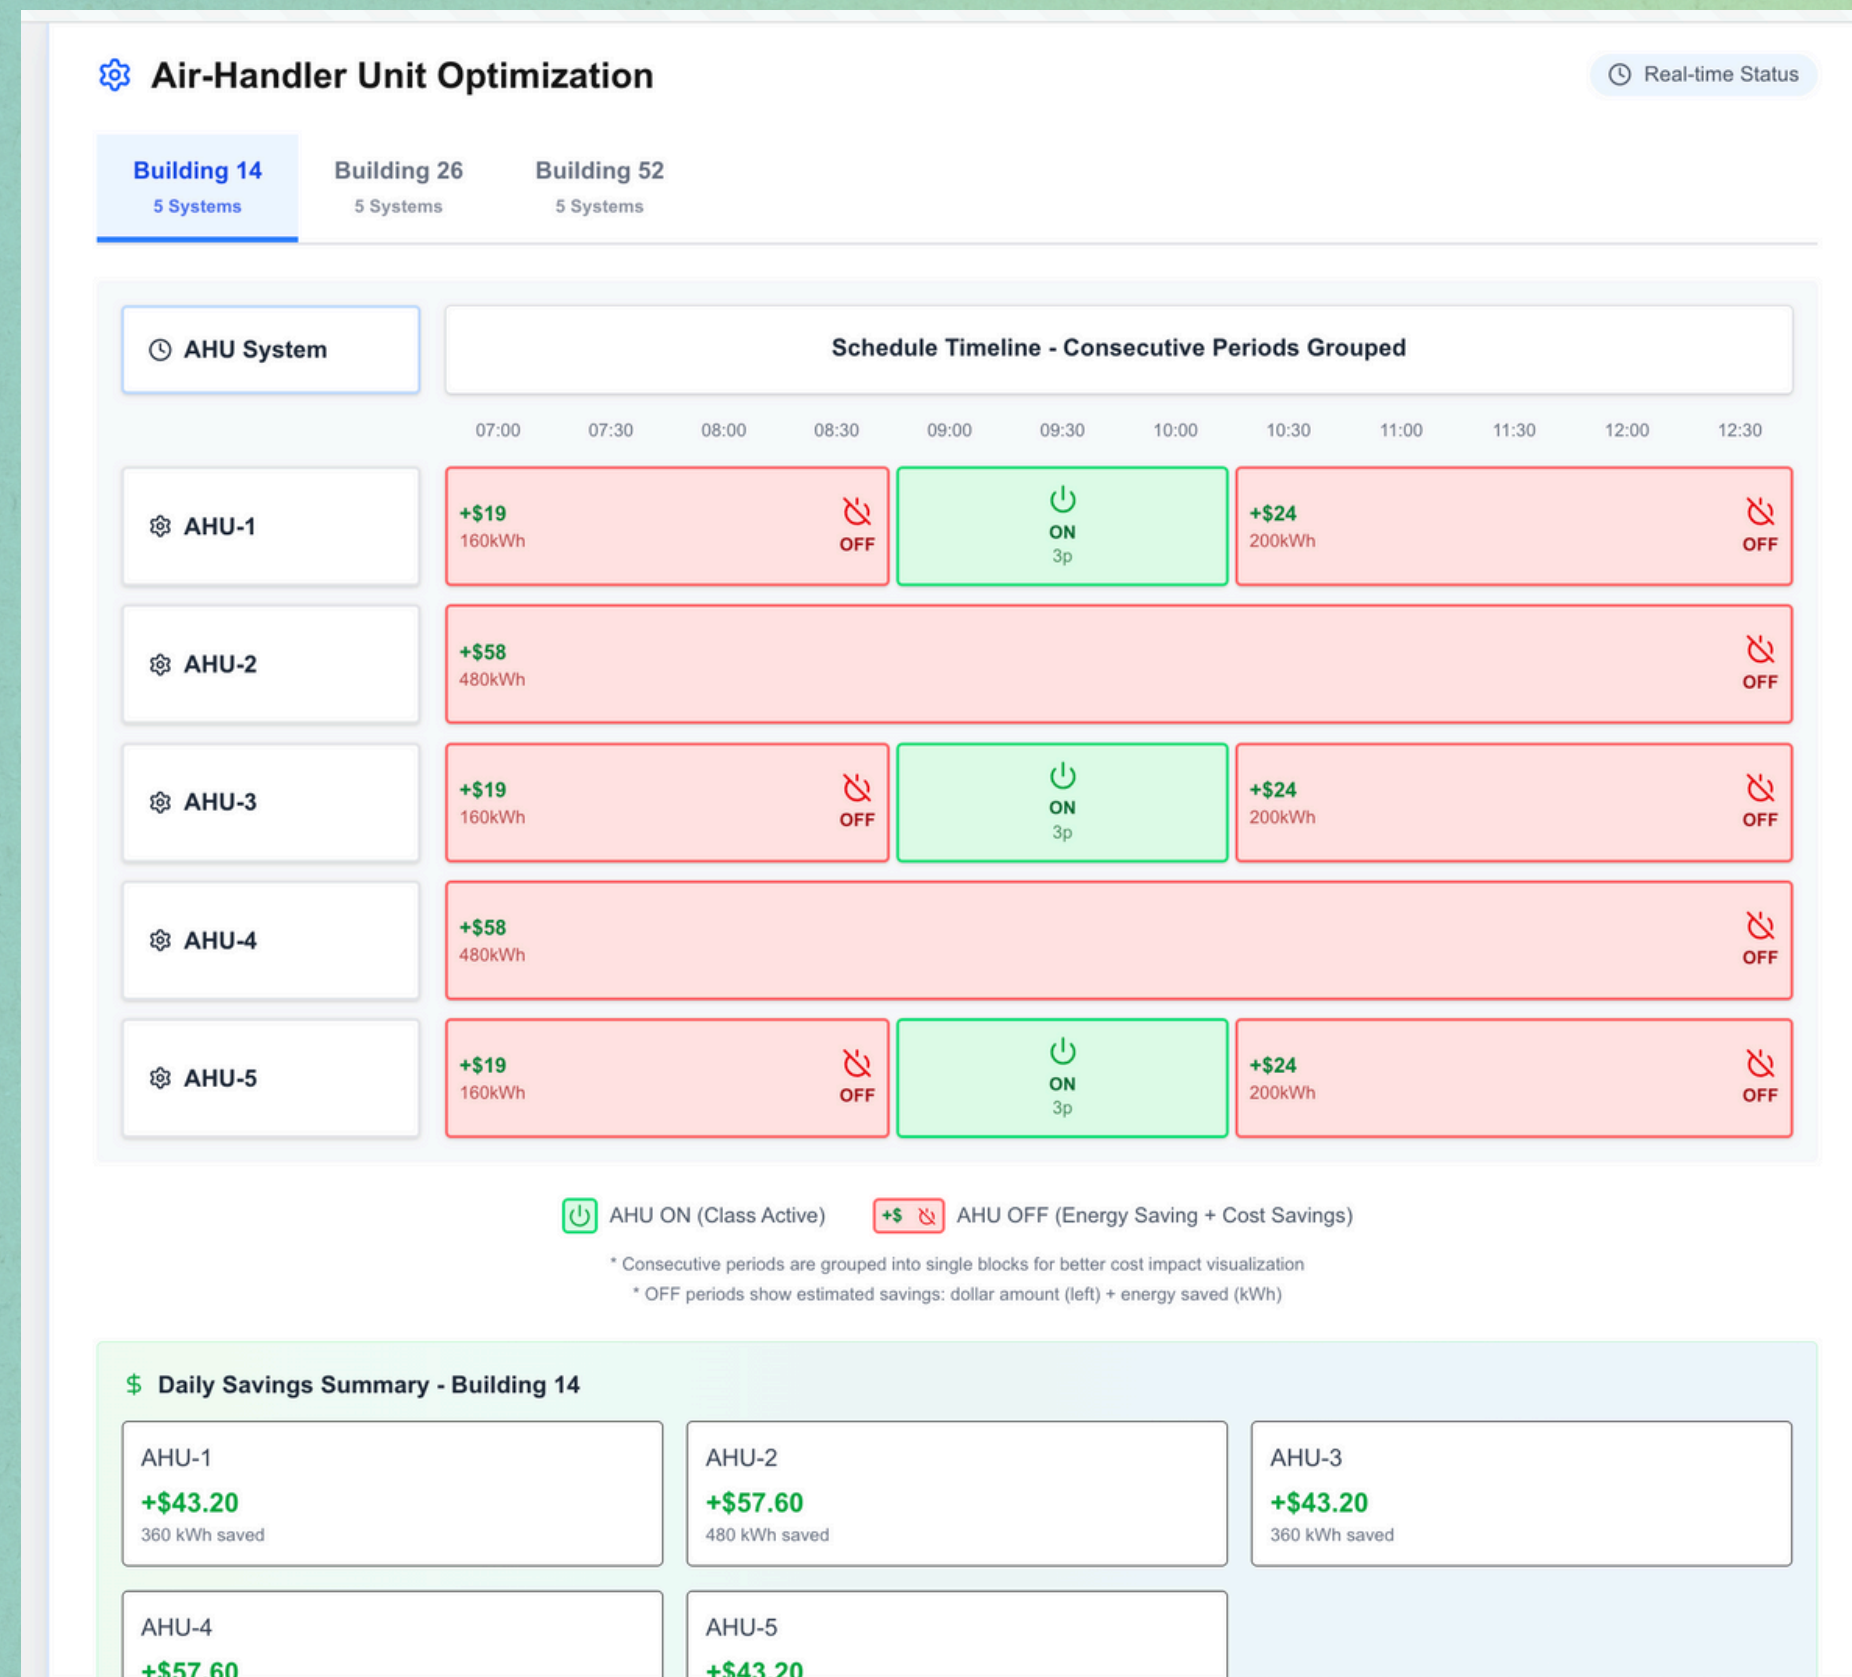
Air-Handler Unit Optimization

Real-time Status

Building 14
5 Systems

Building 26
5 Systems

Building 52
5 Systems

AHU System

Schedule Timeline - Consecutive Periods Grouped

07:00 07:30 08:00 08:30 09:00 09:30 10:00 10:30 11:00 11:30 12:00 12:30

AHU-1
+$19
160kWh
OFF
ON
3p
+$24
200kWh
OFF

AHU-2
+$58
480kWh
OFF

AHU-3
+$19
160kWh
OFF
ON
3p
+$24
200kWh
OFF

AHU-4
+$58
480kWh
OFF

AHU-5
+$19
160kWh
OFF
ON
3p
+$24
200kWh
OFF

AHU ON (Class Active)
+$ AHU OFF (Energy Saving + Cost Savings)

* Consecutive periods are grouped into single blocks for better cost impact visualization
* OFF periods show estimated savings: dollar amount (left) + energy saved (kWh)

$ Daily Savings Summary - Building 14

AHU-1
+$43.20
360 kWh saved

AHU-2
+$57.60
480 kWh saved

AHU-3
+$43.20
360 kWh saved

AHU-4
+$57.60

AHU-5
+$43.20